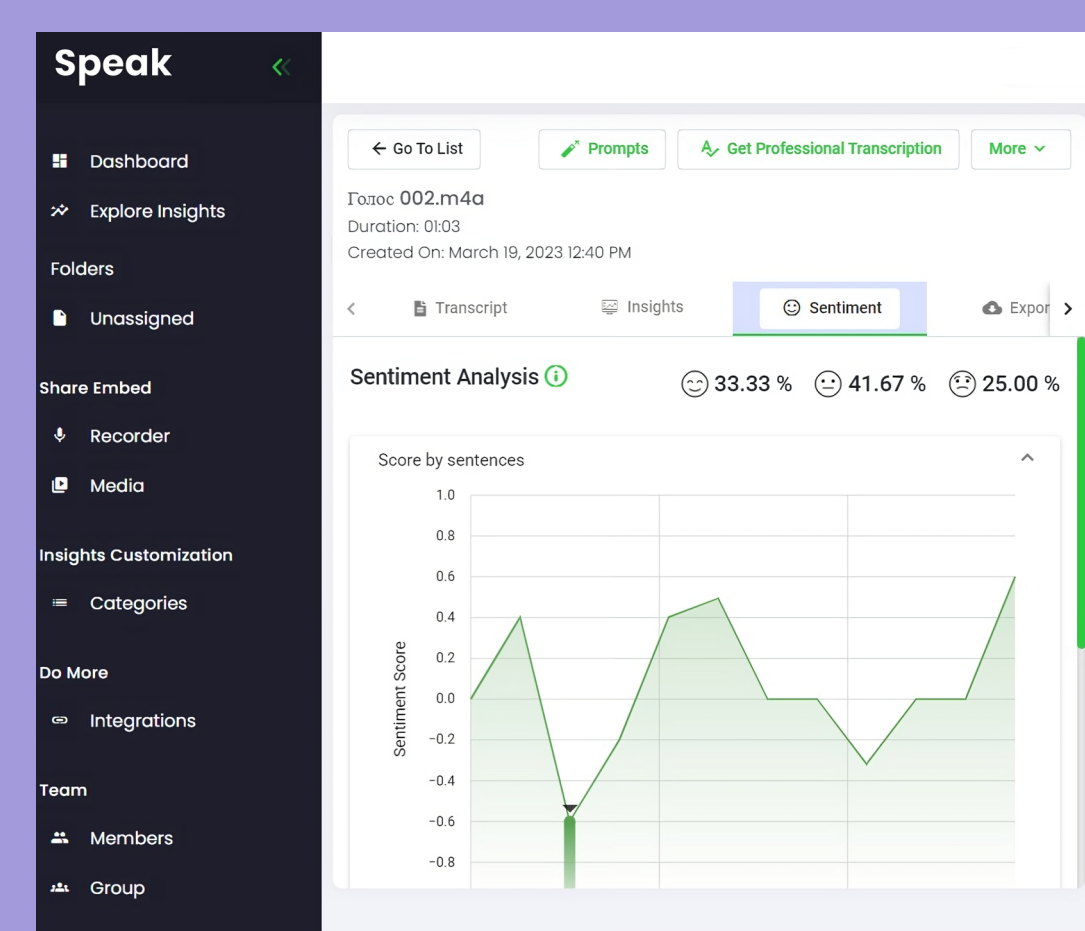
Speak

Dashboard
Explore Insights
Folders
Unassigned
Share Embed
Recorder
Media
Insights Customization
Categories
Do More
Integrations
Team
Members
Group

Go To List
Prompts
Get Professional Transcription
More

Голос 002.m4a
Duration: 01:03
Created On: March 19, 2023 12:40 PM

Transcript
Insights
Sentiment
Expor

Sentiment Analysis
33.33 %
41.67 %
25.00 %

Score by sentences

Sentiment Score
1.0
0.8
0.6
0.4
0.2
0.0
-0.2
-0.4
-0.6
-0.8